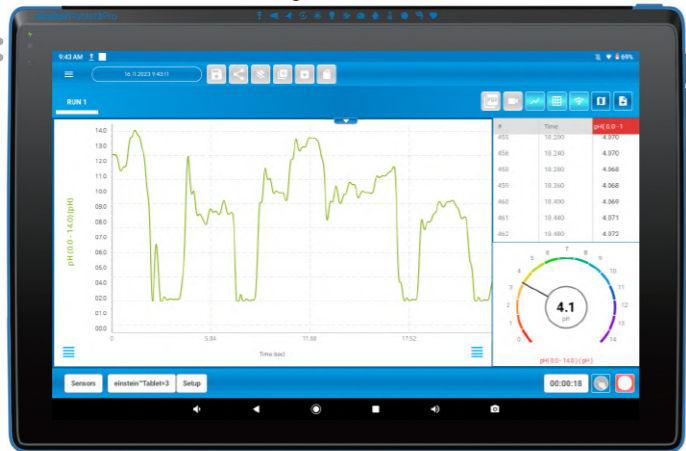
9:43 AM 69%

16.11.2023 9:43:11

RUN 1

14.0
13.0
12.0
11.0
10.0
09.0
08.0
07.0
06.0
05.0
04.0
03.0
02.0
01.0
00.0

pH (0.0 - 14.0) (pH)

0 5.84 11.68 17.52

Time (sec)

| # | Time | pH ( 0.0 - 1 |
|---|---|---|
| 455 | 18.200 | 4.070 |
| 456 | 18.240 | 4.070 |
| 458 | 18.280 | 4.068 |
| 459 | 18.360 | 4.068 |
| 460 | 18.400 | 4.069 |
| 461 | 18.440 | 4.071 |
| 462 | 18.480 | 4.072 |

0 1 2 3 4 5 6 7 8 9 10 11 12 13 14

4.1
pH

pH ( 0.0 - 14.0 ) ( pH )

Sensors einstein™Tablet+3 Setup 00:00:18